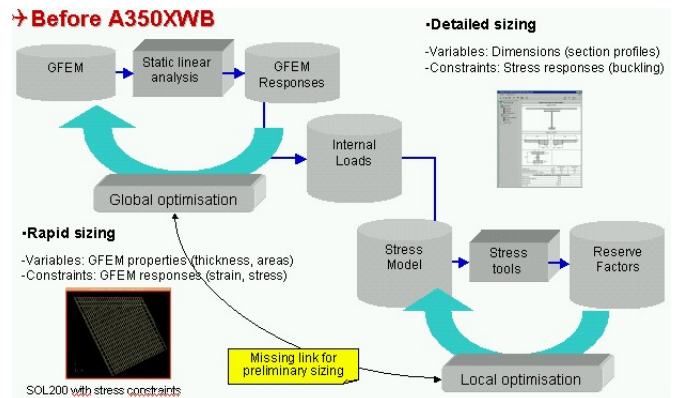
Before A350XWB

•Detailed sizing

-Variables: Dimensions (section profiles)
-Constraints: Stress responses (buckling)

GFEM

Static linear analysis

GFEM Responses

Internal Loads

Global optimisation

•Rapid sizing

-Variables: GFEM properties (thickness, areas)
-Constraints: GFEM responses (strain, stress)

Stress Model

Stress tools

Reserve Factors

Missing link for preliminary sizing

Local optimisation

SOL200 with stress constraints